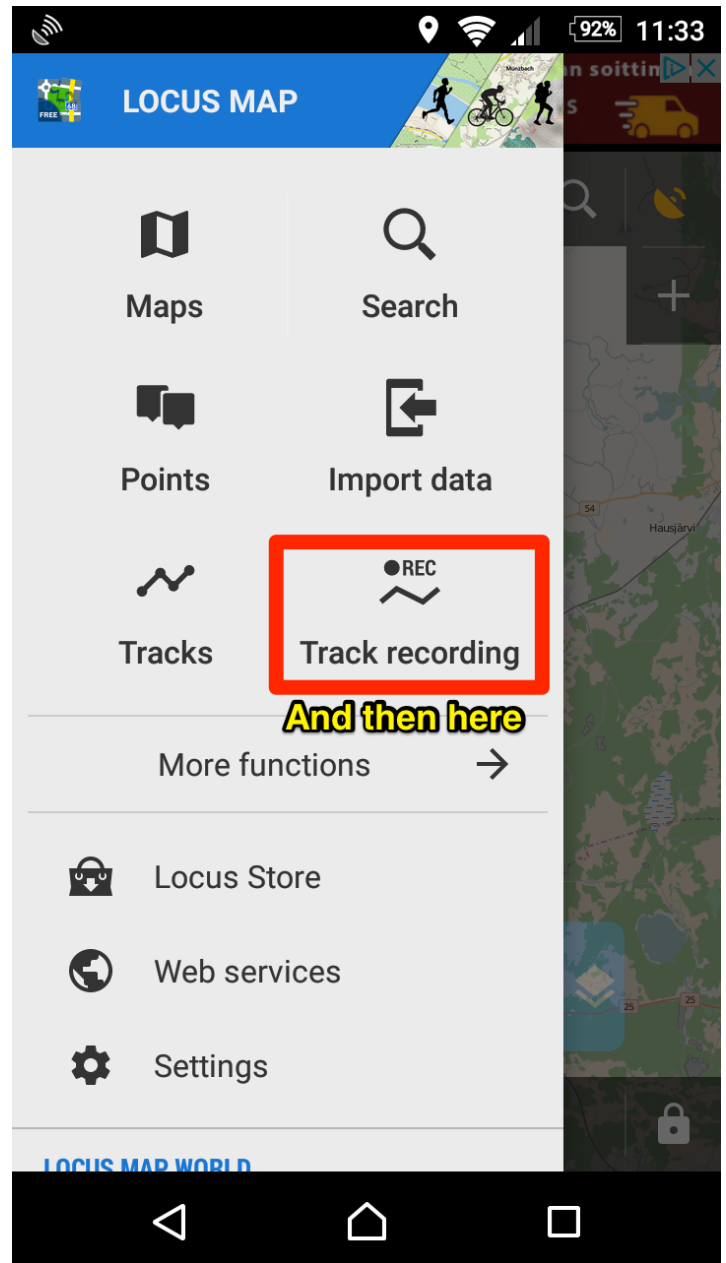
92% 11:33

LOCUS MAP

FREE

Münzbach

n soittin

s

Maps

Search

Points

Import data

Tracks

REC

Track recording

And then here

More functions

Locus Store

Web services

Settings

54

Hausjärvi

25

25

LOCUS MAP WORLD